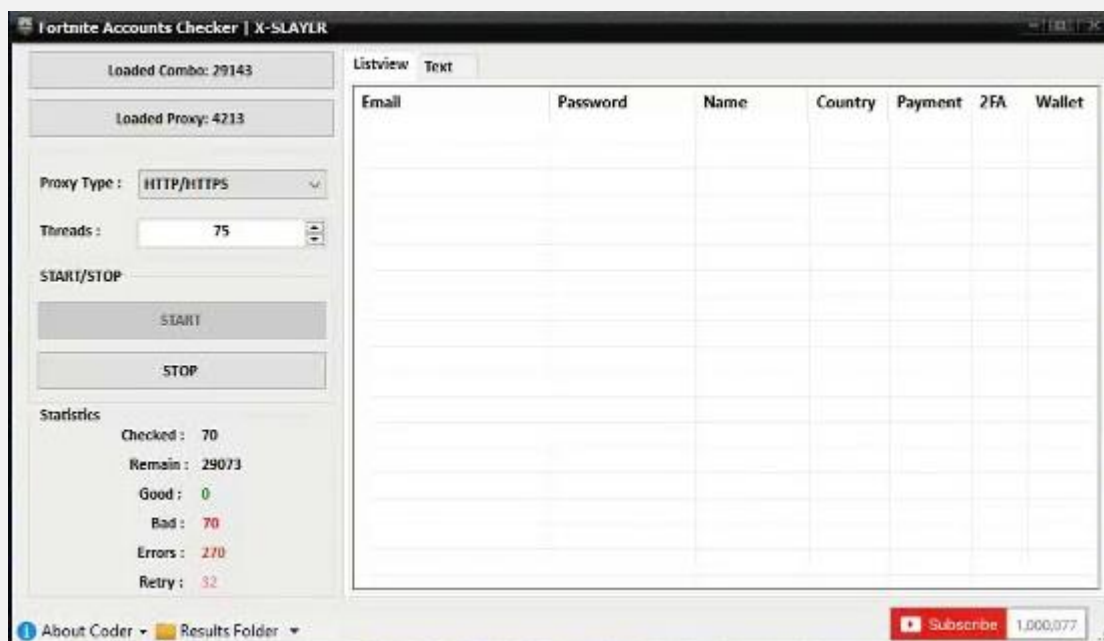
Fortnite Accounts Checker | X-SLAYLR

Loaded Combo: 29143

Loaded Proxy: 4213

Proxy Type : HTTP/HTTPS

Threads : 75

START/STOP

START

STOP

Statistics
Checked : 70
Remain : 29073
Good : 0
Bad : 70
Errors : 270
Retry : 32

Listview Text

| Email | Password | Name | Country | Payment | 2FA | Wallet |
|---|---|---|---|---|---|---|

About Coder Results Folder

Subscribe 1,000,077